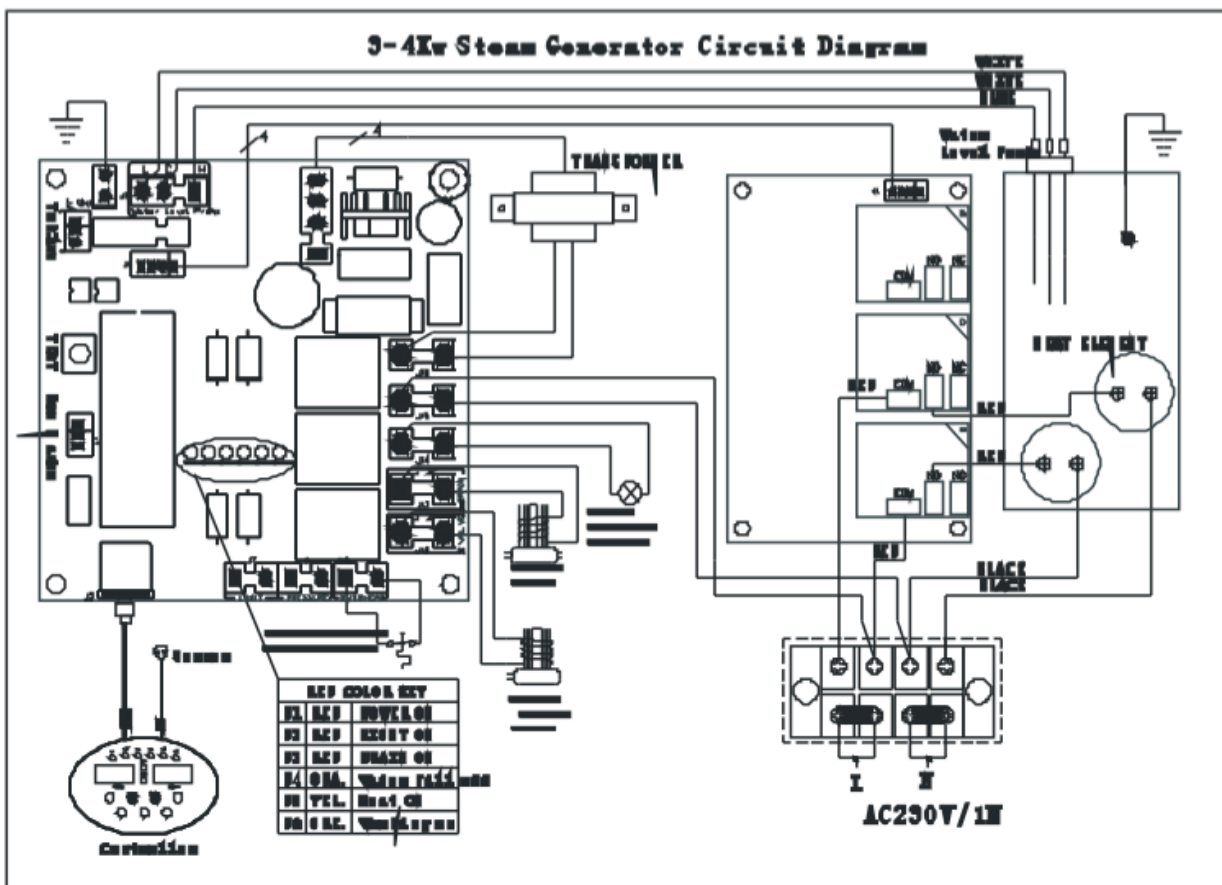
3-4Kw Steam Generator Circuit Diagram

WHITE
WHITE
BLUE

Water Level Probe

TRANSFORMER

HEAT ELEMENT

RED
RED
RED
RED

COM NO NC

BLACK
BLACK

Sensor

LED COLOR KEY

| | | |
|---|---|---|
| D1 | RED | POWER ON |
| D2 | RED | LIGHT ON |
| D3 | RED | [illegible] ON |
| D4 | ORA. | Water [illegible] |
| D5 | YEL. | Heat ON |
| D6 | GRE. | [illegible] |

Controller

L N

AC230V/1N